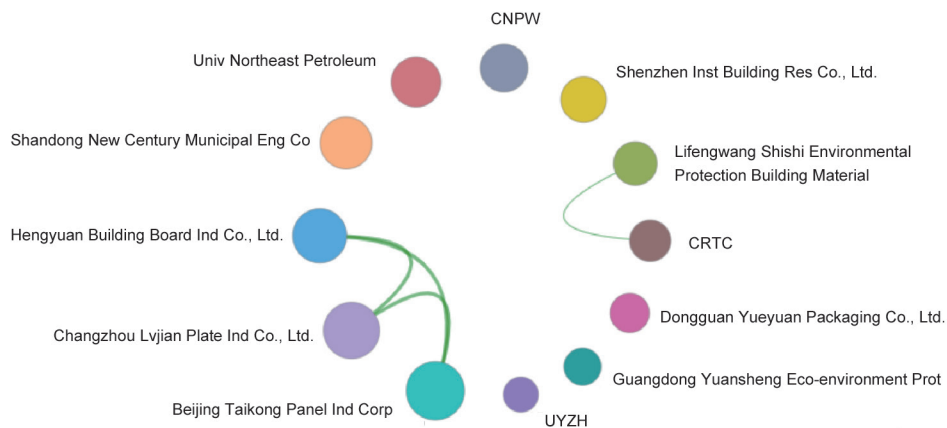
CNPW

Univ Northeast Petroleum

Shenzhen Inst Building Res Co., Ltd.

Shandong New Century Municipal Eng Co

Lifengwang Shishi Environmental Protection Building Material

Hengyuan Building Board Ind Co., Ltd.

CRTC

Dongguan Yueyuan Packaging Co., Ltd.

Changzhou Lvjian Plate Ind Co., Ltd.

Guangdong Yuansheng Eco-environment Prot

Beijing Taikong Panel Ind Corp

UYZH